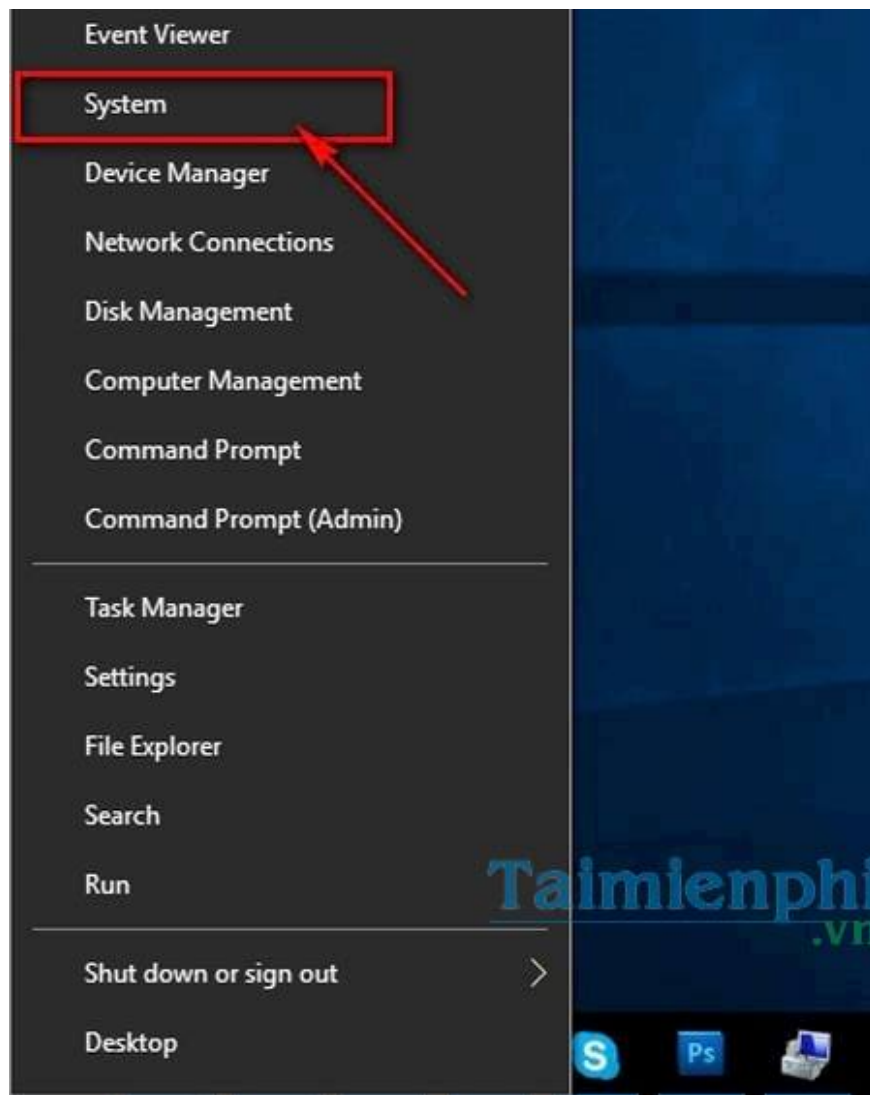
Event Viewer
System
Device Manager
Network Connections
Disk Management
Computer Management
Command Prompt
Command Prompt (Admin)

Task Manager
Settings
File Explorer
Search
Run

Shut down or sign out
Desktop

Taimienphi
.vn

Ps